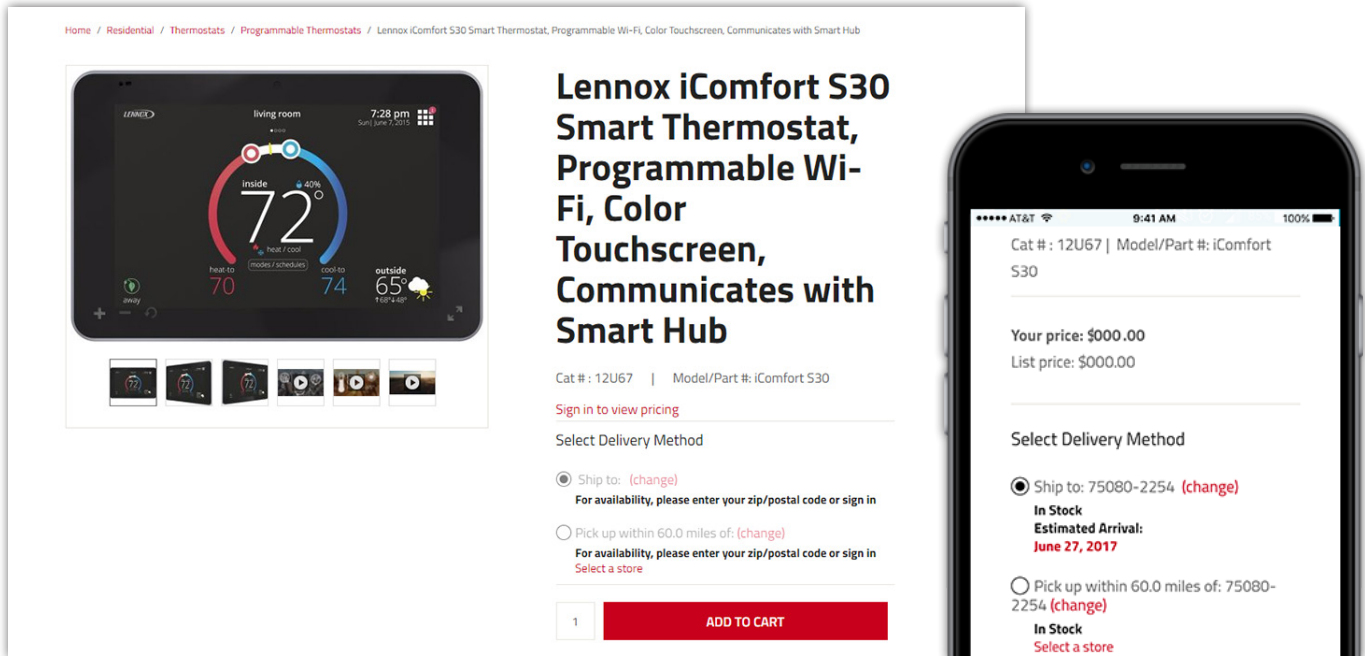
Home / Residential / Thermostats / Programmable Thermostats / Lennox iComfort S30 Smart Thermostat, Programmable Wi-Fi, Color Touchscreen, Communicates with Smart Hub

LENNOX living room 7:28 pm Sun | June 7, 2015

inside 40% 72° heat / cool modes / schedules

heat-to 70 cool-to 74 outside 65° ↑68° ↓48°

away

Lennox iComfort S30 Smart Thermostat, Programmable Wi-Fi, Color Touchscreen, Communicates with Smart Hub

Cat # : 12U67 | Model/Part #: iComfort S30

Sign in to view pricing

Select Delivery Method

Ship to: (change)
For availability, please enter your zip/postal code or sign in

Pick up within 60.0 miles of: (change)
For availability, please enter your zip/postal code or sign in
Select a store

1 ADD TO CART

●●●●● AT&T 9:41 AM 100%

Cat # : 12U67 | Model/Part #: iComfort S30

Your price: $000.00
List price: $000.00

Select Delivery Method

Ship to: 75080-2254 (change)
In Stock
Estimated Arrival:
June 27, 2017

Pick up within 60.0 miles of: 75080-2254 (change)
In Stock
Select a store